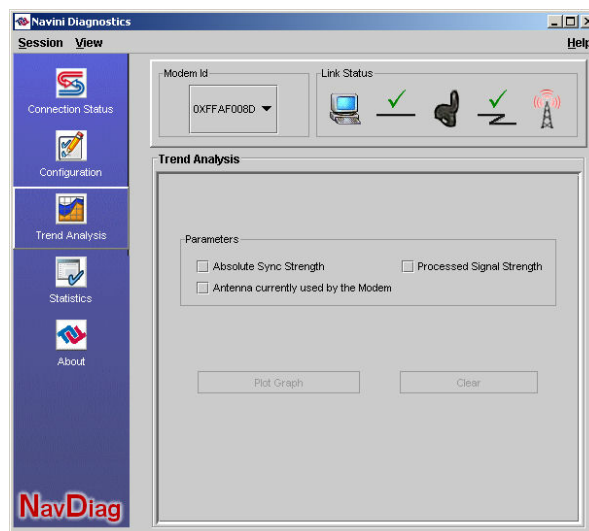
Navini Diagnostics

Session View

Help

Connection Status

Configuration

Trend Analysis

Statistics

About

NavDiag

Modem Id

0XFFAF008D

Link Status

Trend Analysis

Parameters

Absolute Sync Strength

Processed Signal Strength

Antenna currently used by the Modem

Plot Graph

Clear